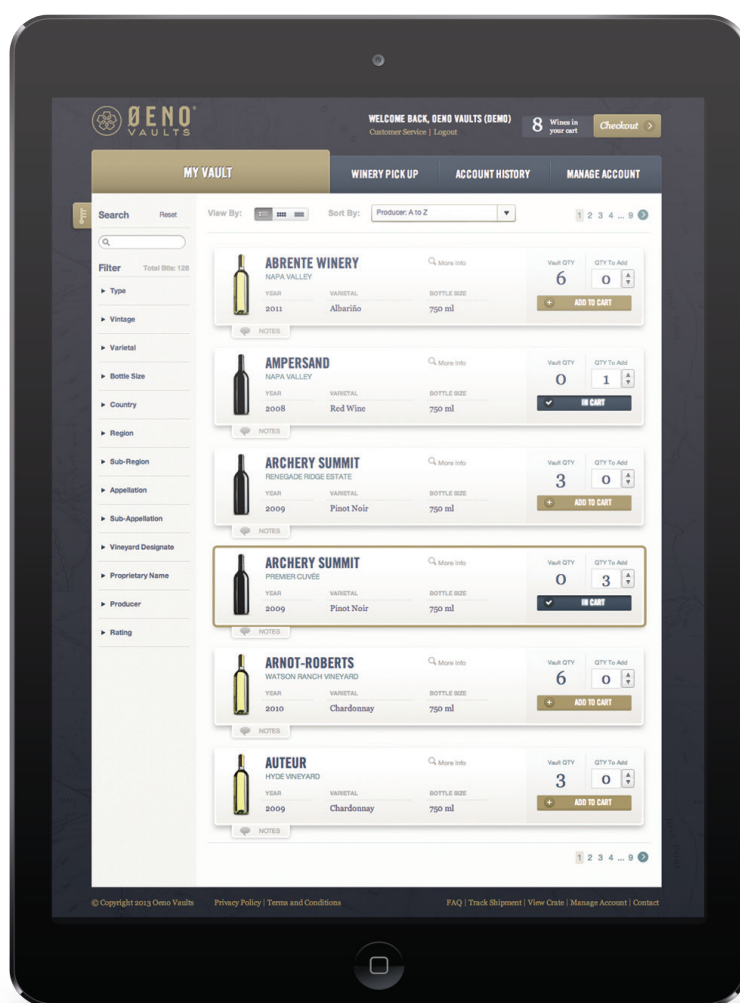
ØENO® VAULTS

WELCOME BACK, OENO VAULTS (DEMO)
Customer Service | Logout

8 Wines in your cart

Checkout >

MY VAULT
WINERY PICK UP
ACCOUNT HISTORY
MANAGE ACCOUNT

Search Reset

Filter Total Btls: 128

▸ Type
▸ Vintage
▸ Varietal
▸ Bottle Size
▸ Country
▸ Region
▸ Sub-Region
▸ Appellation
▸ Sub-Appellation
▸ Vineyard Designate
▸ Proprietary Name
▸ Producer
▸ Rating

View By: Sort By: Producer: A to Z

1 2 3 4 ... 9

ABRENTE WINERY
NAPA VALLEY
More Info
YEAR 2011
VARIETAL Albariño
BOTTLE SIZE 750 ml
Vault QTY 6
QTY To Add 0
ADD TO CART
NOTES

AMPERSAND
NAPA VALLEY
More Info
YEAR 2008
VARIETAL Red Wine
BOTTLE SIZE 750 ml
Vault QTY 0
QTY To Add 1
IN CART
NOTES

ARCHERY SUMMIT
RENEGADE RIDGE ESTATE
More Info
YEAR 2009
VARIETAL Pinot Noir
BOTTLE SIZE 750 ml
Vault QTY 3
QTY To Add 0
ADD TO CART
NOTES

ARCHERY SUMMIT
PREMIER CUVÉE
More Info
YEAR 2009
VARIETAL Pinot Noir
BOTTLE SIZE 750 ml
Vault QTY 0
QTY To Add 3
IN CART
NOTES

ARNOT-ROBERTS
WATSON RANCH VINEYARD
More Info
YEAR 2010
VARIETAL Chardonnay
BOTTLE SIZE 750 ml
Vault QTY 6
QTY To Add 0
ADD TO CART
NOTES

AUTEUR
HYDE VINEYARD
More Info
YEAR 2009
VARIETAL Chardonnay
BOTTLE SIZE 750 ml
Vault QTY 3
QTY To Add 0
ADD TO CART
NOTES

1 2 3 4 ... 9

© Copyright 2013 Oeno Vaults
Privacy Policy | Terms and Conditions
FAQ | Track Shipment | View Crate | Manage Account | Contact